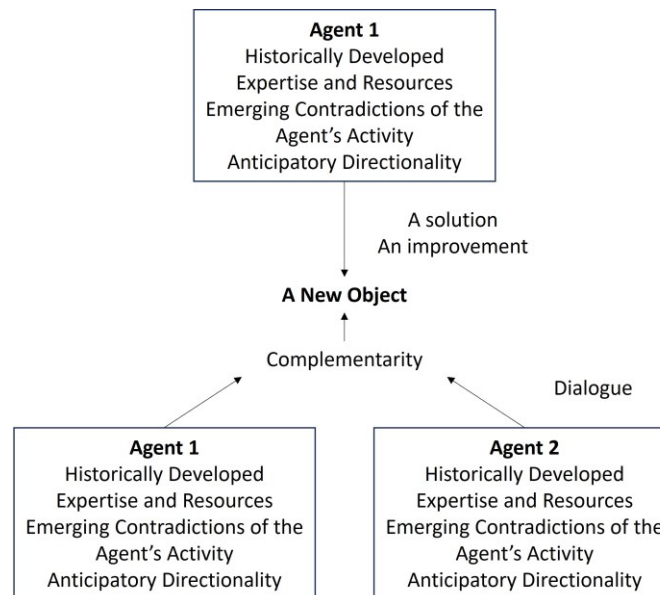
Agent 1
Historically Developed
Expertise and Resources
Emerging Contradictions of the Agent's Activity
Anticipatory Directionality

A solution
An improvement

A New Object

Complementarity

Dialogue

Agent 1
Historically Developed
Expertise and Resources
Emerging Contradictions of the Agent's Activity
Anticipatory Directionality

Agent 2
Historically Developed
Expertise and Resources
Emerging Contradictions of the Agent's Activity
Anticipatory Directionality